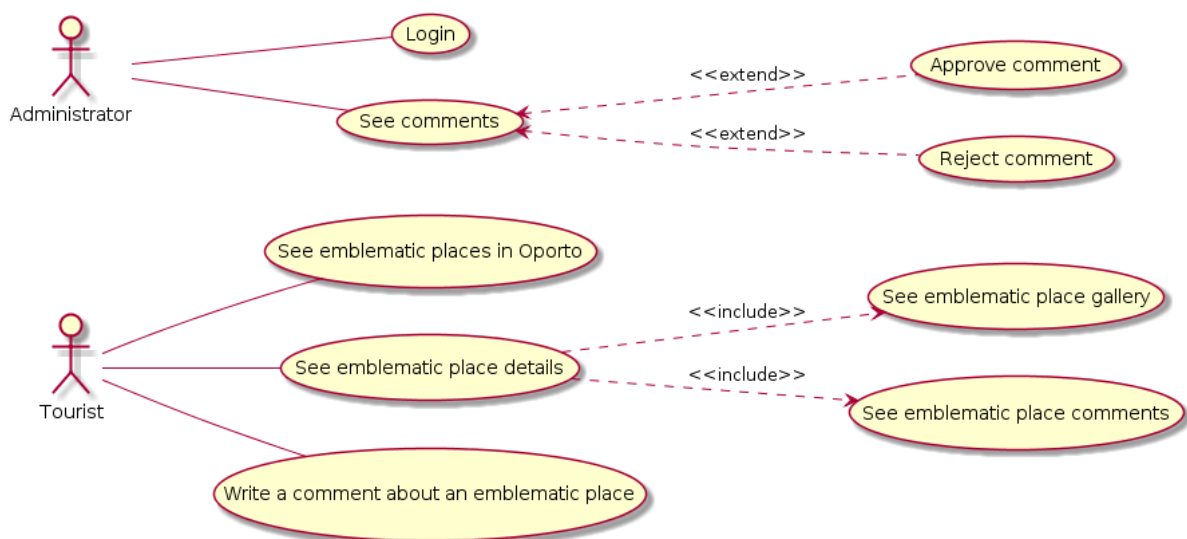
Administrator

Login

See comments

<<extend>>

Approve comment

<<extend>>

Reject comment

Tourist

See emblematic places in Oporto

See emblematic place details

<<include>>

See emblematic place gallery

<<include>>

See emblematic place comments

Write a comment about an emblematic place